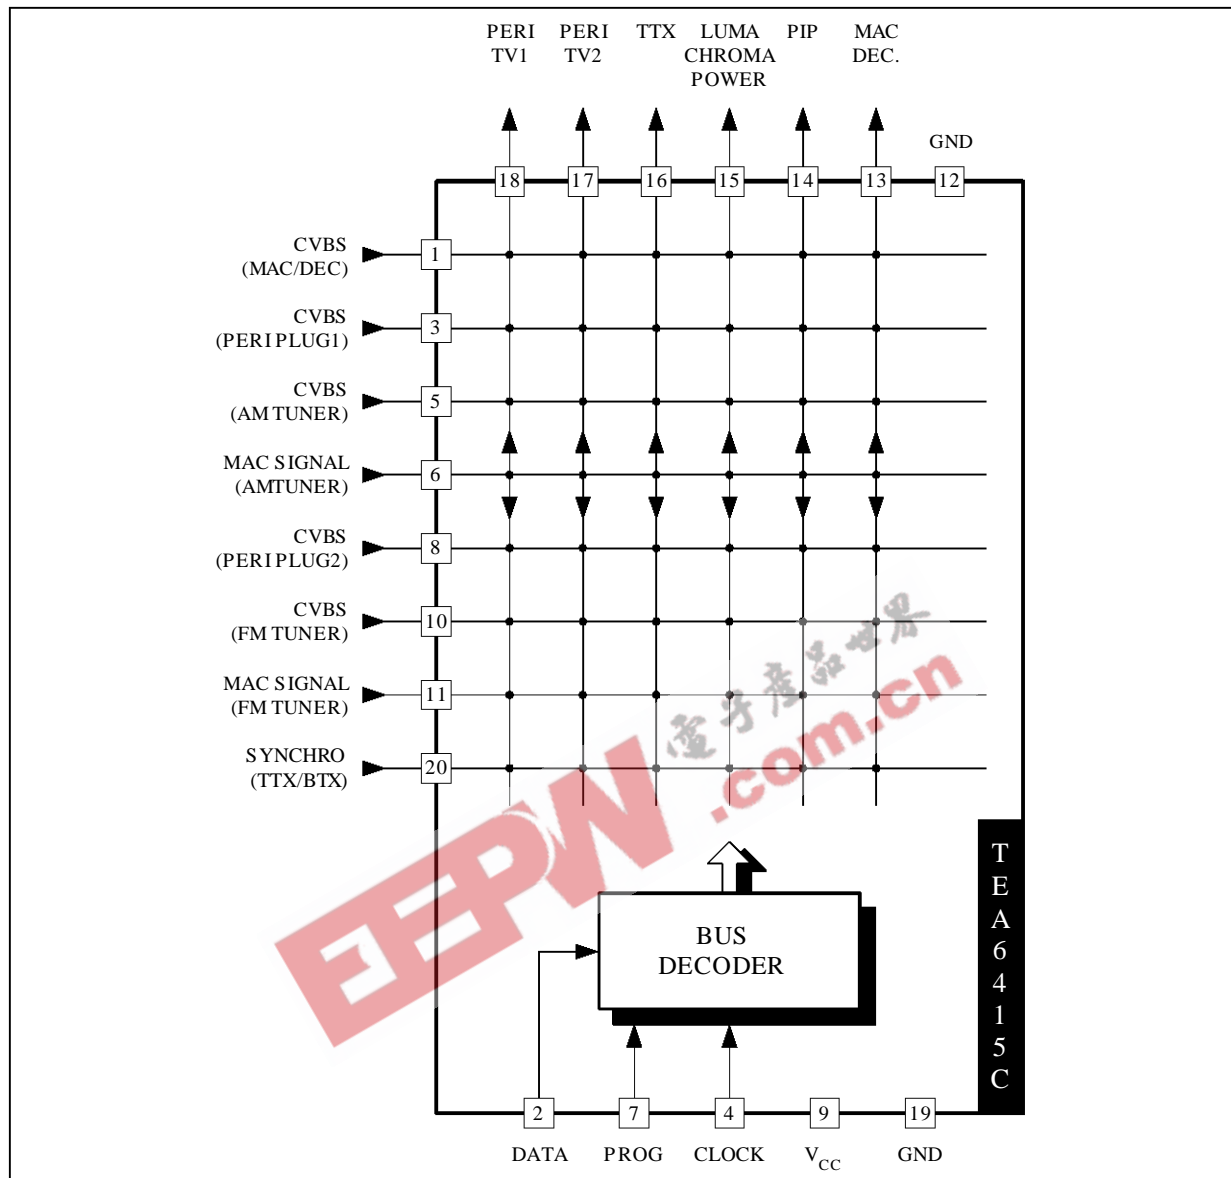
PERI TV1 PERI TV2 TTX LUMA CHROMA POWER PIP MAC DEC.

GND

18 17 16 15 14 13 12

CVBS (MAC/DEC) 1

CVBS (PERI PLUG1) 3

CVBS (AM TUNER) 5

MAC SIGNAL (AMTUNER) 6

CVBS (PERI PLUG2) 8

CVBS (FM TUNER) 10

MAC SIGNAL (FM TUNER) 11

SYNCHRO (TTX/BTX) 20

BUS DECODER

TEA6415C

2 7 4 9 19

DATA PROG CLOCK $V_{CC}$ GND

电子产品世界 EEPW .com.cn